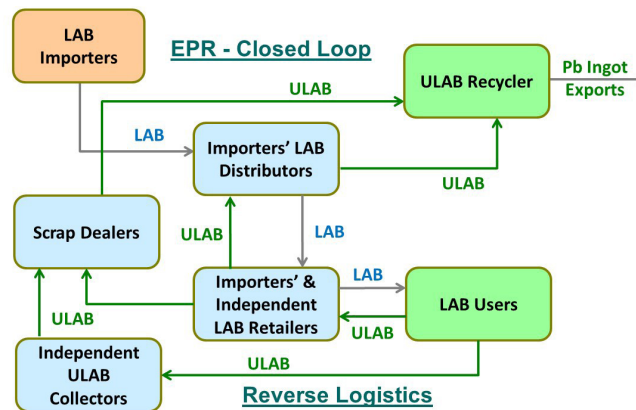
LAB Importers

EPR - Closed Loop

ULAB Recycler

Pb Ingot Exports

ULAB

LAB

Importers' LAB Distributors

ULAB

Scrap Dealers

ULAB

LAB

LAB

Importers' & Independent LAB Retailers

LAB Users

ULAB

ULAB

Independent ULAB Collectors

ULAB

Reverse Logistics